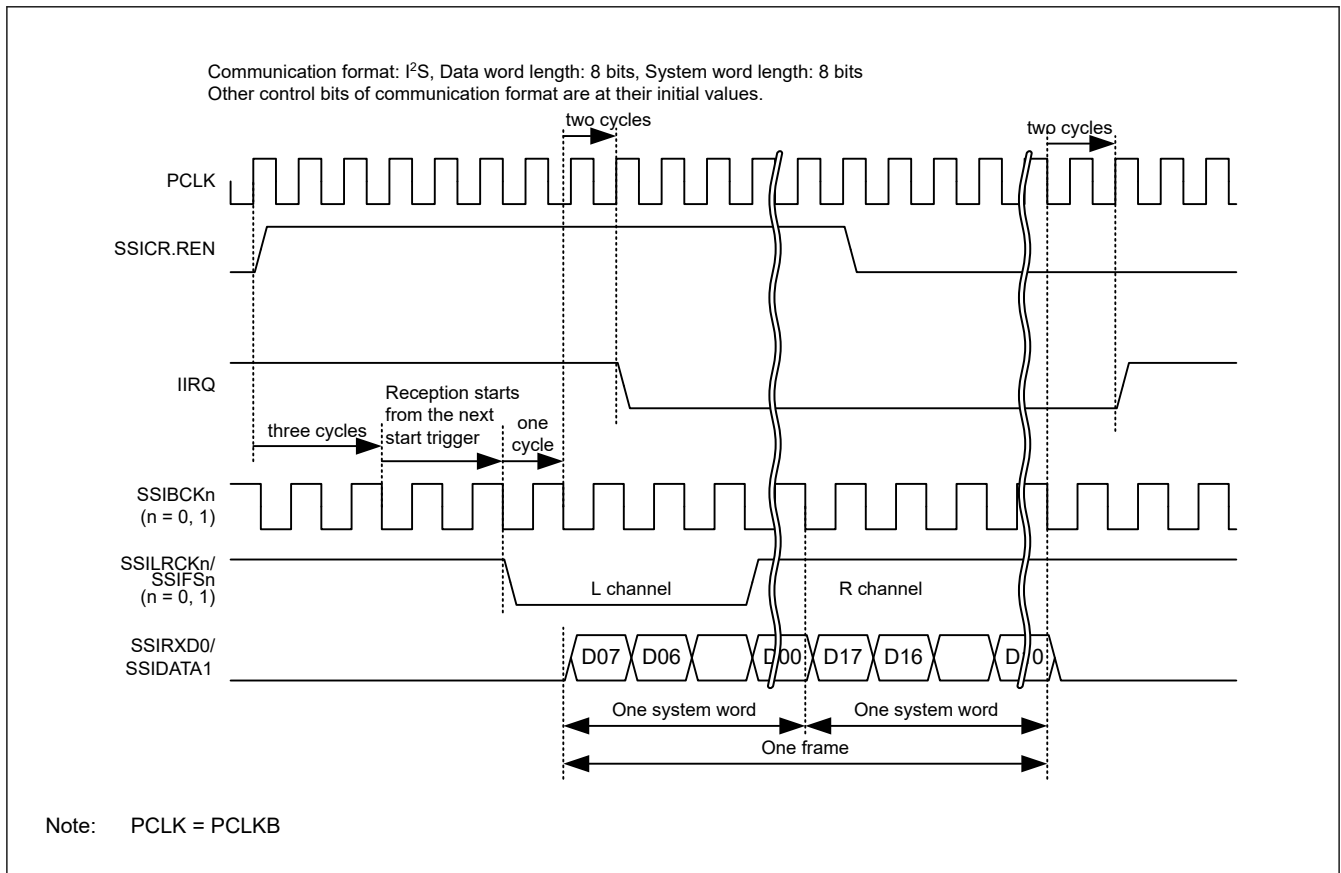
Communication format: I$^2$S, Data word length: 8 bits, System word length: 8 bits
Other control bits of communication format are at their initial values.

two cycles

two cycles

PCLK

SSICR.REN

IIRQ

three cycles

Reception starts from the next start trigger

one cycle

SSIBCKn (n = 0, 1)

SSILRCKn/ SSIFSn (n = 0, 1)

L channel

R channel

SSIRXD0/ SSIDATA1

D07

D06

D00

D17

D16

D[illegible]0

One system word

One system word

One frame

Note: PCLK = PCLKB